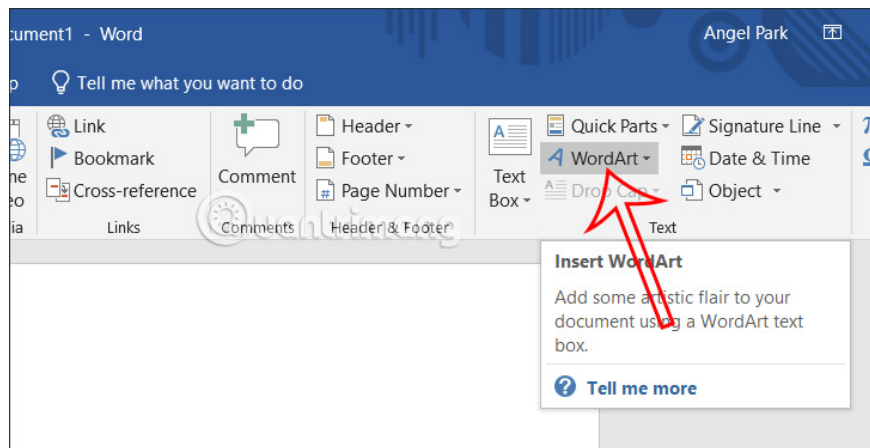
cument1 - Word

Angel Park

p Tell me what you want to do

Link
Bookmark
Cross-reference
Links

ne
eo
ia

Comment
Comments

Header
Footer
Page Number
Header & Footer

Text Box

Quick Parts
WordArt
Drop Cap

Signature Line
Date & Time
Object

Text

Insert WordArt

Add some artistic flair to your document using a WordArt text box.

Tell me more

Quantrimang